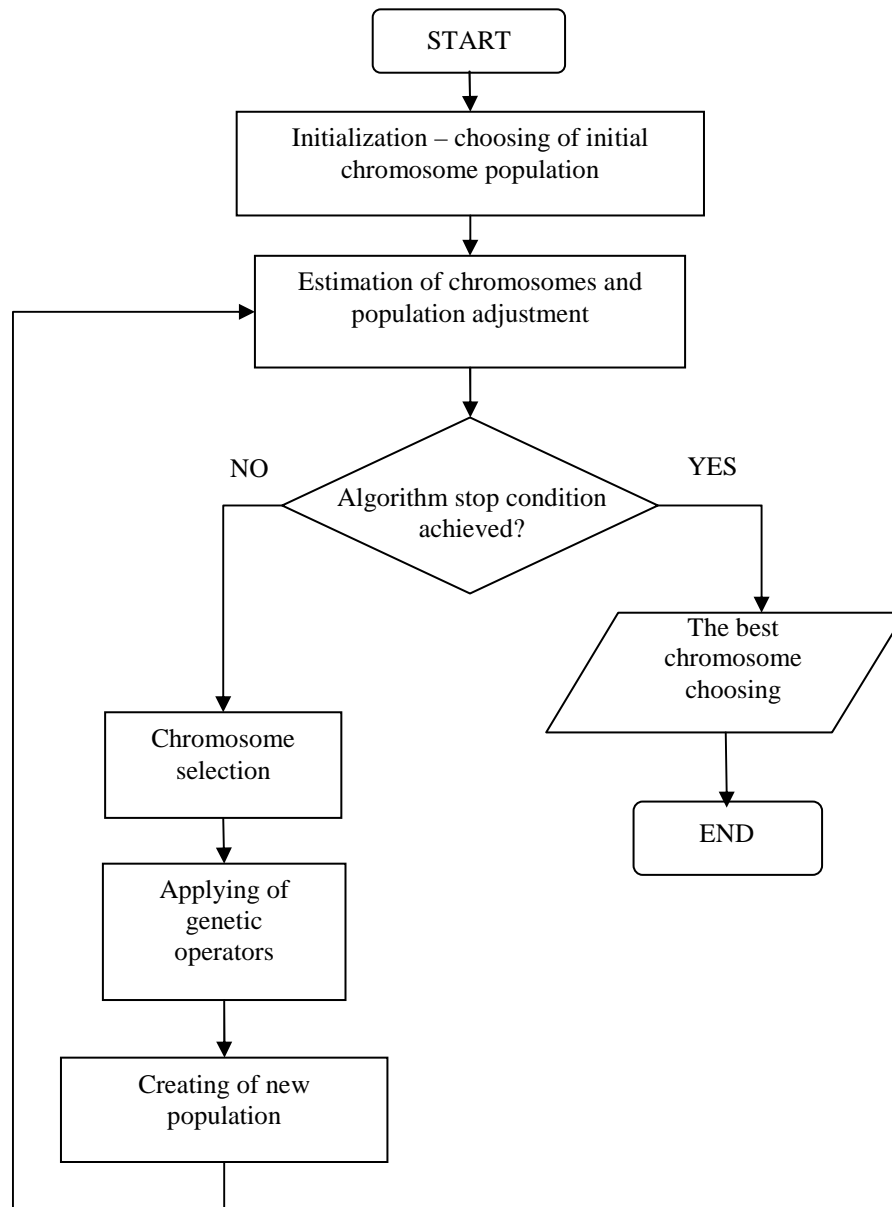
START

Initialization – choosing of initial chromosome population

Estimation of chromosomes and population adjustment

NO

Algorithm stop condition achieved?

YES

The best chromosome choosing

END

Chromosome selection

Applying of genetic operators

Creating of new population